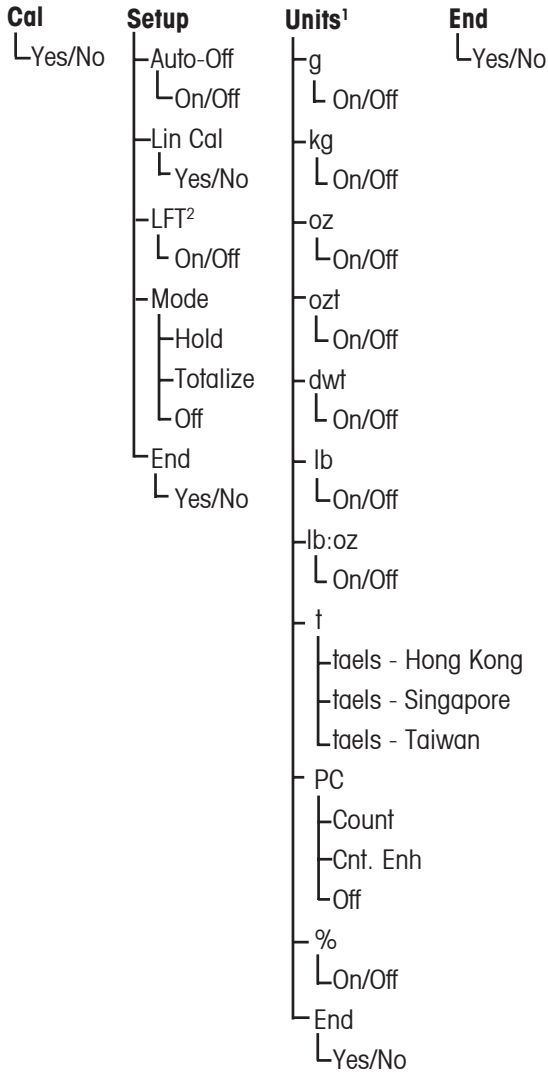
Cal
Yes/No

Setup
Auto-Off
On/Off
Lin Cal
Yes/No
LFT²
On/Off
Mode
Hold
Totalize
Off
End
Yes/No

Units¹
g
On/Off
kg
On/Off
oz
On/Off
ozt
On/Off
dwt
On/Off
lb
On/Off
lb:oz
On/Off
t
taels - Hong Kong
taels - Singapore
taels - Taiwan
PC
Count
Cnt. Enh
Off
%
On/Off
End
Yes/No

End
Yes/No